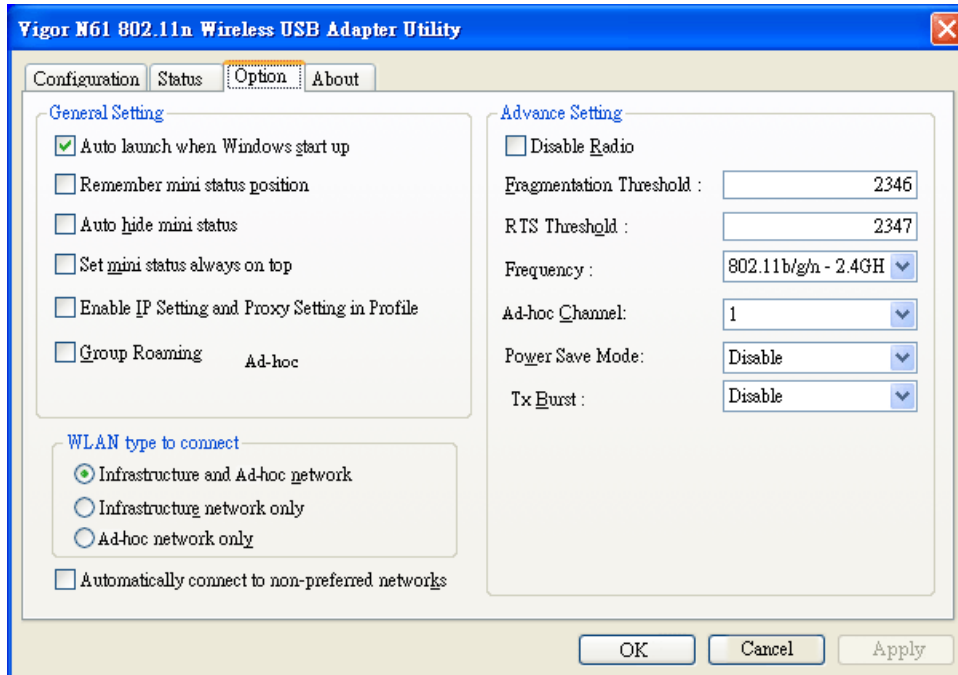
Vigor N61 802.11n Wireless USB Adapter Utility

Configuration | Status | Option | About

General Setting
Auto launch when Windows start up
Remember mini status position
Auto hide mini status
Set mini status always on top
Enable IP Setting and Proxy Setting in Profile
Group Roaming Ad-hoc

WLAN type to connect
Infrastructure and Ad-hoc network
Infrastructure network only
Ad-hoc network only

Automatically connect to non-preferred networks

Advance Setting
Disable Radio
Fragmentation Threshold : 2346
RTS Threshold : 2347
Frequency : 802.11b/g/n - 2.4GH
Ad-hoc Channel: 1
Power Save Mode: Disable
Tx Burst : Disable

OK Cancel Apply